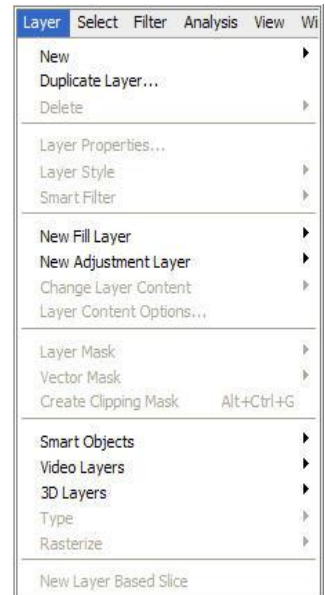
Layer Select Filter Analysis View Wi

New
Duplicate Layer...
Delete

Layer Properties...
Layer Style
Smart Filter

New Fill Layer
New Adjustment Layer
Change Layer Content
Layer Content Options...

Layer Mask
Vector Mask
Create Clipping Mask Alt+Ctrl+G

Smart Objects
Video Layers
3D Layers
Type
Rasterize

New Layer Based Slice